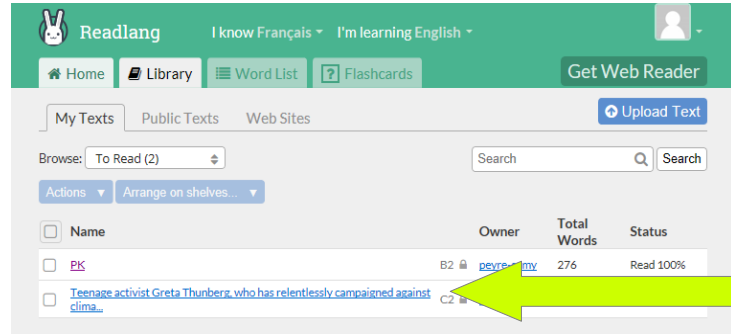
Readlang

I know Français ▾ I'm learning English ▾

Home | Library | Word List | Flashcards

Get Web Reader

My Texts | Public Texts | Web Sites

Upload Text

Browse: To Read (2)

Search | Search

Actions ▾ | Arrange on shelves... ▾

| | Name | | Owner | Total Words | Status |
|---|---|---|---|---|---|
| | PK | B2 | peyre-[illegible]my | 276 | Read 100% |
| | Teenage activist Greta Thunberg, who has relentlessly campaigned against clima... | C2 | | | |